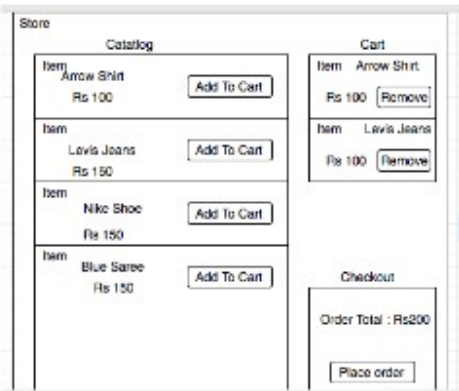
Store

Catalog

Item Arrow Shirt
Rs 100
Add To Cart

Item
Levis Jeans
Rs 150
Add To Cart

Item
Nike Shoe
Rs 150
Add To Cart

Item
Blue Saree
Rs 150
Add To Cart

Cart

Item Arrow Shirt
Rs 100 Remove

Item Levis Jeans
Rs 100 Remove

Checkout

Order Total : Rs200

Place order